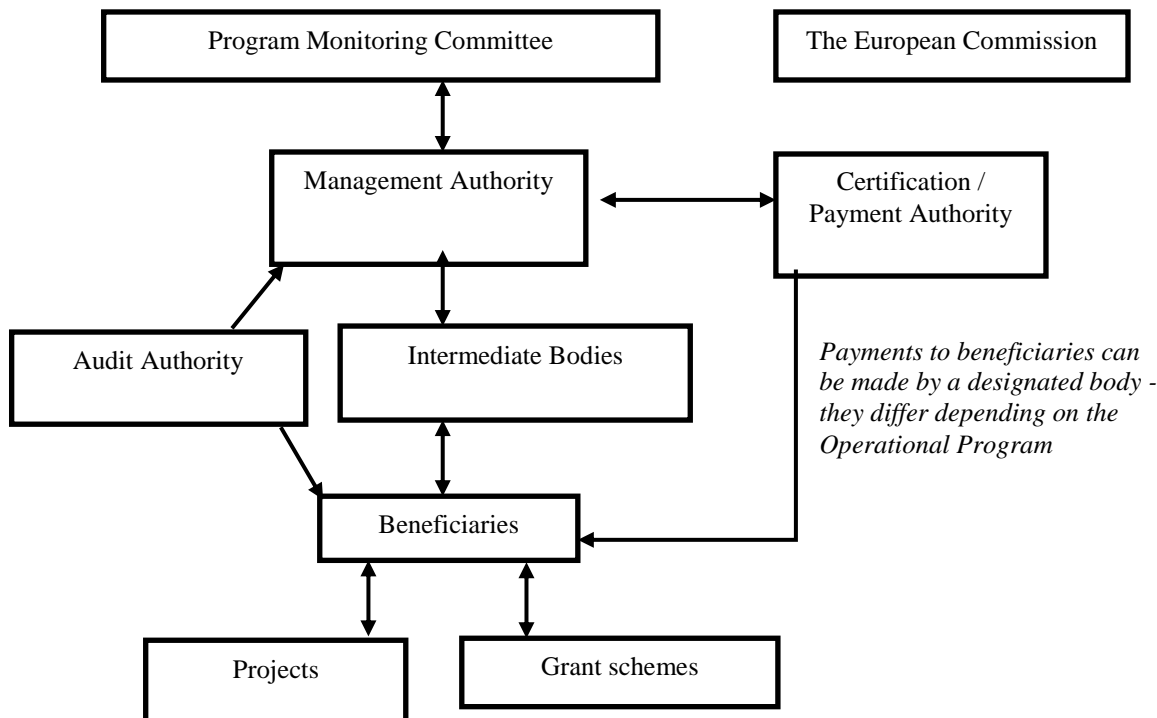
Program Monitoring Committee

The European Commission

Management Authority

Certification / Payment Authority

Audit Authority

Intermediate Bodies

*Payments to beneficiaries can be made by a designated body - they differ depending on the Operational Program*

Beneficiaries

Projects

Grant schemes